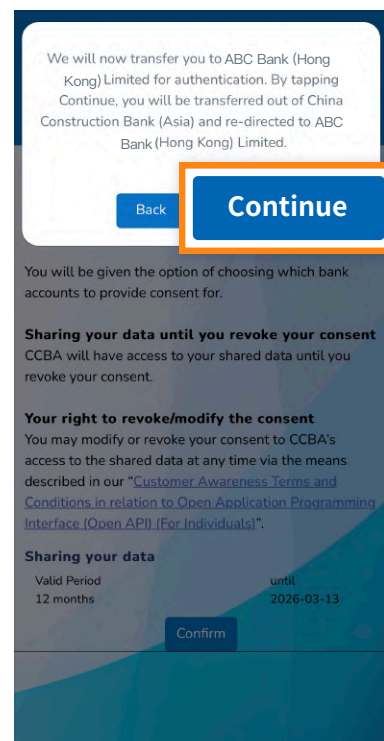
We will now transfer you to ABC Bank (Hong Kong) Limited for authentication. By tapping Continue, you will be transferred out of China Construction Bank (Asia) and re-directed to ABC Bank (Hong Kong) Limited.

Back

Continue

You will be given the option of choosing which bank accounts to provide consent for.

**Sharing your data until you revoke your consent**
CCBA will have access to your shared data until you revoke your consent.

**Your right to revoke/modify the consent**
You may modify or revoke your consent to CCBA's access to the shared data at any time via the means described in our "Customer Awareness Terms and Conditions in relation to Open Application Programming Interface (Open API) (For Individuals)".

**Sharing your data**

| Valid Period | until |
|---|---|
| 12 months | 2026-03-13 |

Confirm